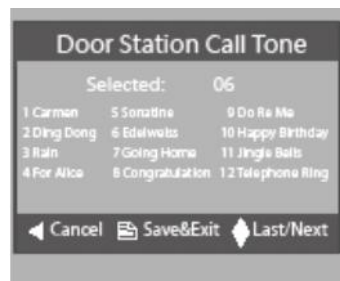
Door Station Call Tone

Selected: 06

| | | |
|---|---|---|
| 1 Carmen | 5 Sonatine | 9 Do Re Me |
| 2 Ding Dong | 6 Edelweiss | 10 Happy Birthday |
| 3 Rain | 7 Going Home | 11 Jingle Bells |
| 4 For Alice | 8 Congratulation | 12 Telephone Ring |

Cancel Save&Exit Last/Next